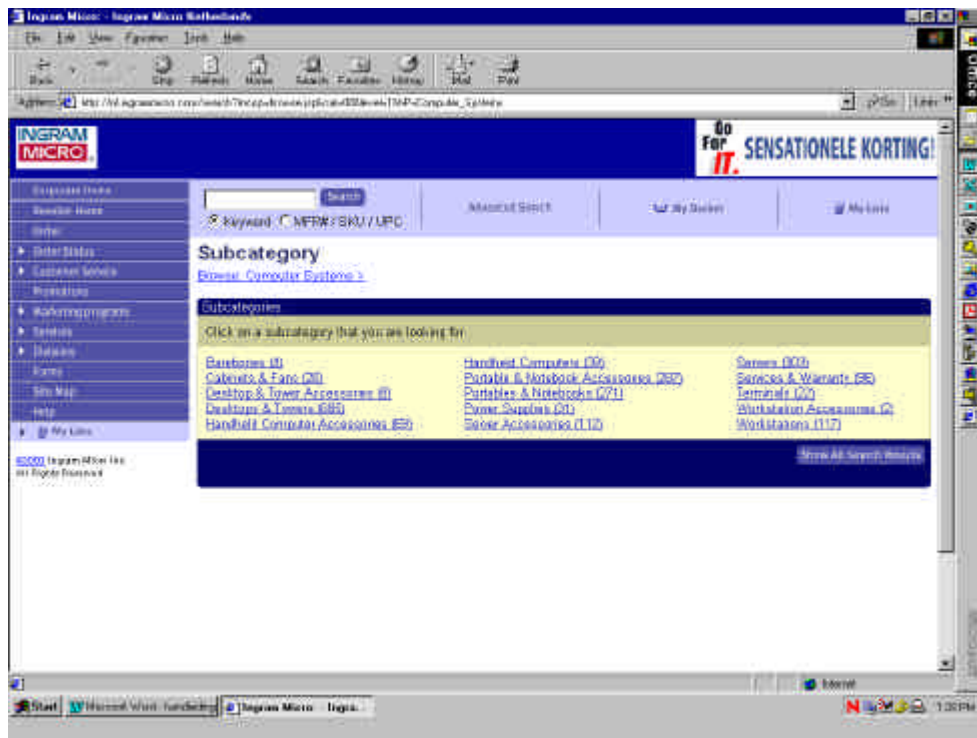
Ingram Micro - Ingram Micro Netherlands

File Edit View Favorites Tools Help

Back Stop Refresh Home Search Favorites History Mail Print

Address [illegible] Go Links

INGRAM MICRO

Go For IT. SENSATIONELE KORTING!

Corporate Home
Reseller Home
Order
Order Status
Customer Service
Promotions
Marketing programs
Services
Divisions
Forms
Site Map
Help
My Lists

©2000 Ingram Micro Inc. All Rights Reserved

Search
Keyword MFR# / SKU / UPC

Advanced Search

My Basket

My Lists

Subcategory

Browse: Computer Systems >

Subcategories

Click on a subcategory that you are looking for.

Barebones (8)
Cabinets & Fans (28)
Desktop & Tower Accessories (8)
Desktops & Towers (685)
Handheld Computer Accessories (69)

Handheld Computers (39)
Portable & Notebook Accessories (282)
Portables & Notebooks (271)
Power Supplies (21)
Server Accessories (112)

Servers (303)
Services & Warranty (86)
Terminals (22)
Workstation Accessories (2)
Workstations (117)

Show All Search Results

Internet

Start Microsoft Word - handleiding Ingram Micro - Ingra...

1:20 PM